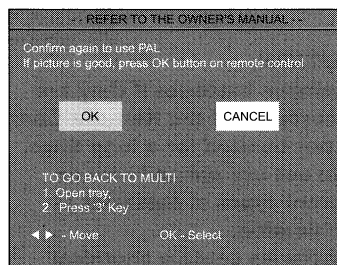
- - - REFER TO THE OWNER'S MANUAL - - -

Confirm again to use PAL.
If picture is good, press OK button on remote control.

OK

CANCEL

TO GO BACK TO MULTI:
1. Open tray.
2. Press "?" Key

◄ ► - Move OK - Select